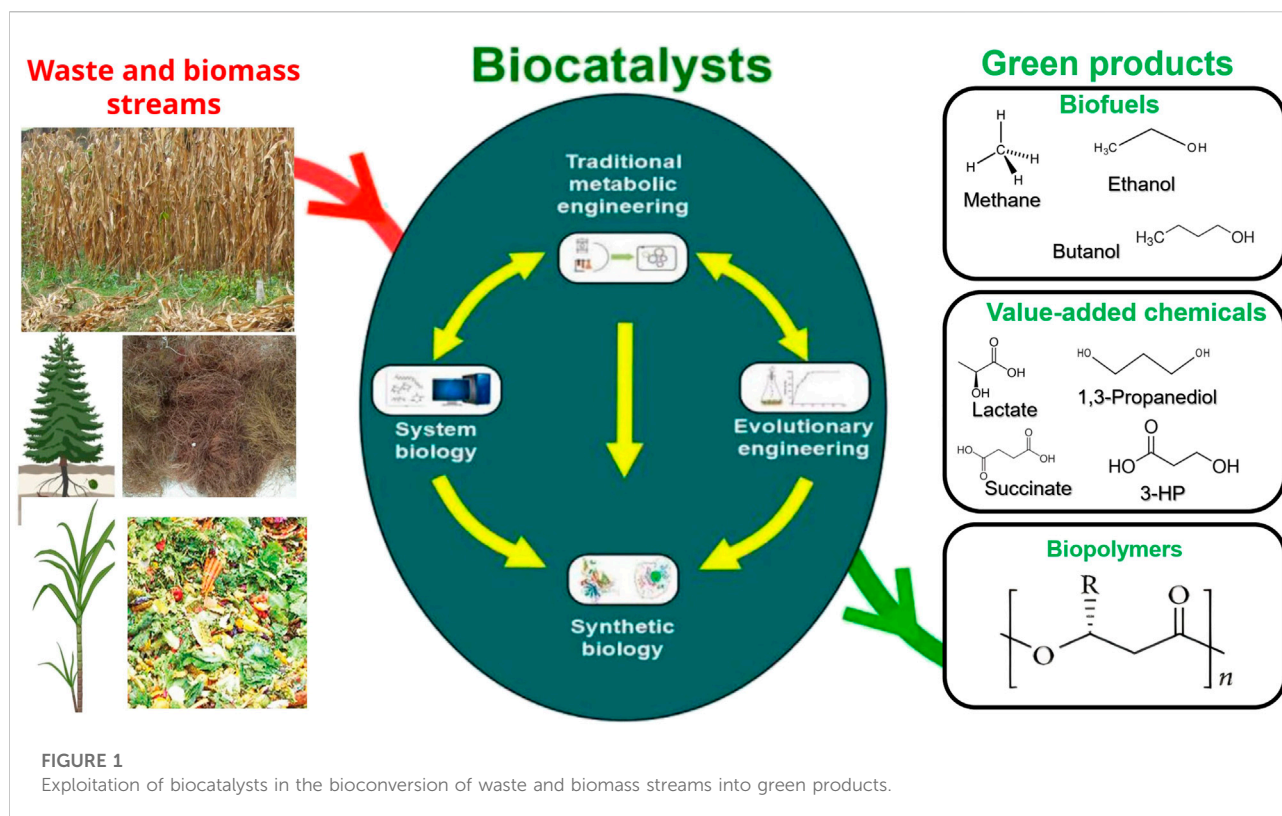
Waste and biomass streams

Biocatalysts

Traditional metabolic engineering

System biology

Evolutionary engineering

Synthetic biology

Green products

Biofuels

H
H C H
H
Methane

$H_3C$ OH
Ethanol

Butanol $H_3C$ OH

Value-added chemicals

O
OH
OH
Lactate

HO OH
1,3-Propanediol

HO O
O OH
Succinate

O
HO OH
3-HP

Biopolymers

R
O
O
n

FIGURE 1
Exploitation of biocatalysts in the bioconversion of waste and biomass streams into green products.